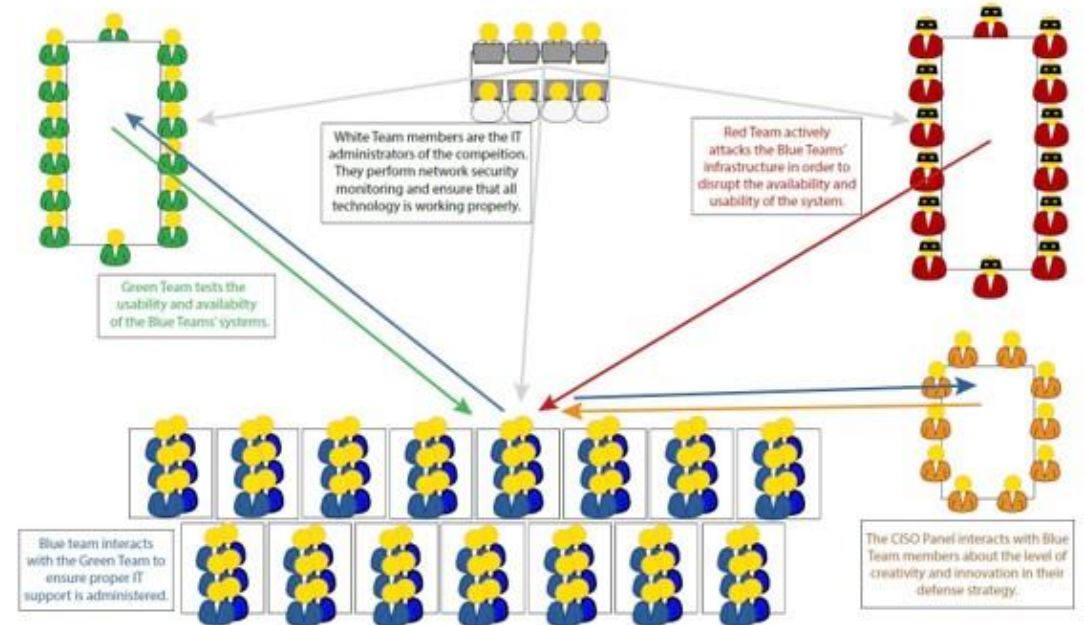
White Team members are the IT administrators of the compeition. They perform network security monitoring and ensure that all technology is working properly.

Red Team actively attacks the Blue Teams' infrastructure in order to disrupt the availability and usability of the system.

Green Team tests the usability and availabilty of the Blue Teams' systems.

Blue team interacts with the Green Team to ensure proper IT support is administered.

The CISO Panel interacts with Blue Team members about the level of creativity and innovation in their defense strategy.